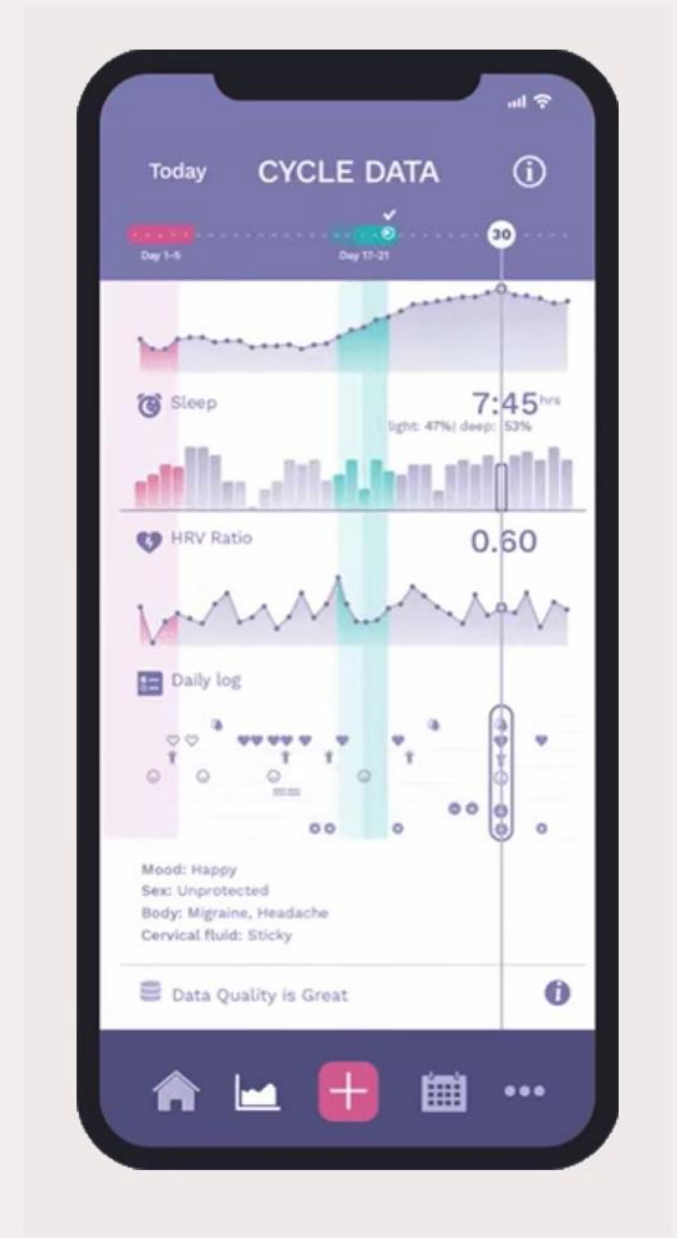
Today CYCLE DATA

Day 1-5 Day 17-21 30

Sleep 7:45hrs
light: 47%| deep: 53%

HRV Ratio 0.60

Daily log

Mood: Happy
Sex: Unprotected
Body: Migraine, Headache
Cervical fluid: Sticky

Data Quality is Great